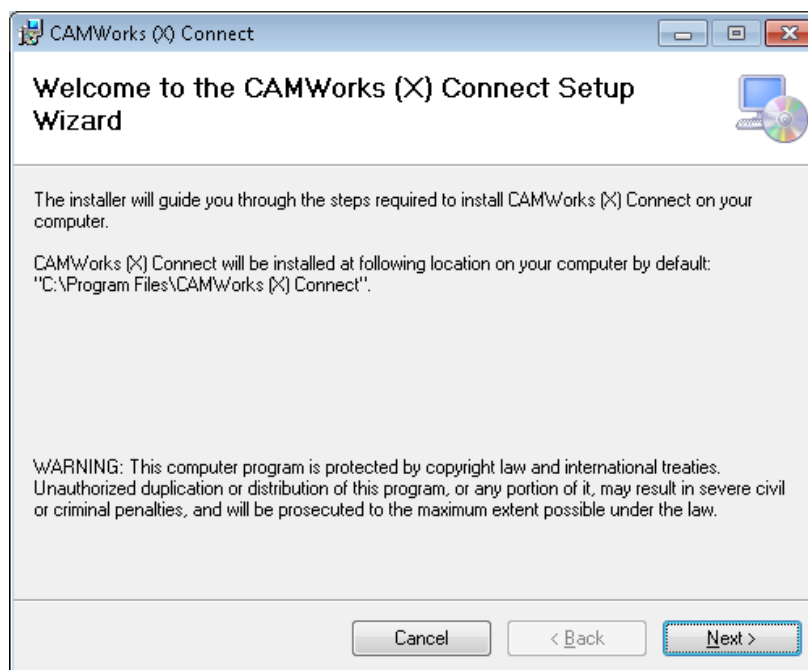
CAMWorks (X) Connect

Welcome to the CAMWorks (X) Connect Setup Wizard

The installer will guide you through the steps required to install CAMWorks (X) Connect on your computer.

CAMWorks (X) Connect will be installed at following location on your computer by default: "C:\Program Files\CAMWorks (X) Connect".

WARNING: This computer program is protected by copyright law and international treaties. Unauthorized duplication or distribution of this program, or any portion of it, may result in severe civil or criminal penalties, and will be prosecuted to the maximum extent possible under the law.

Cancel

< Back

Next >